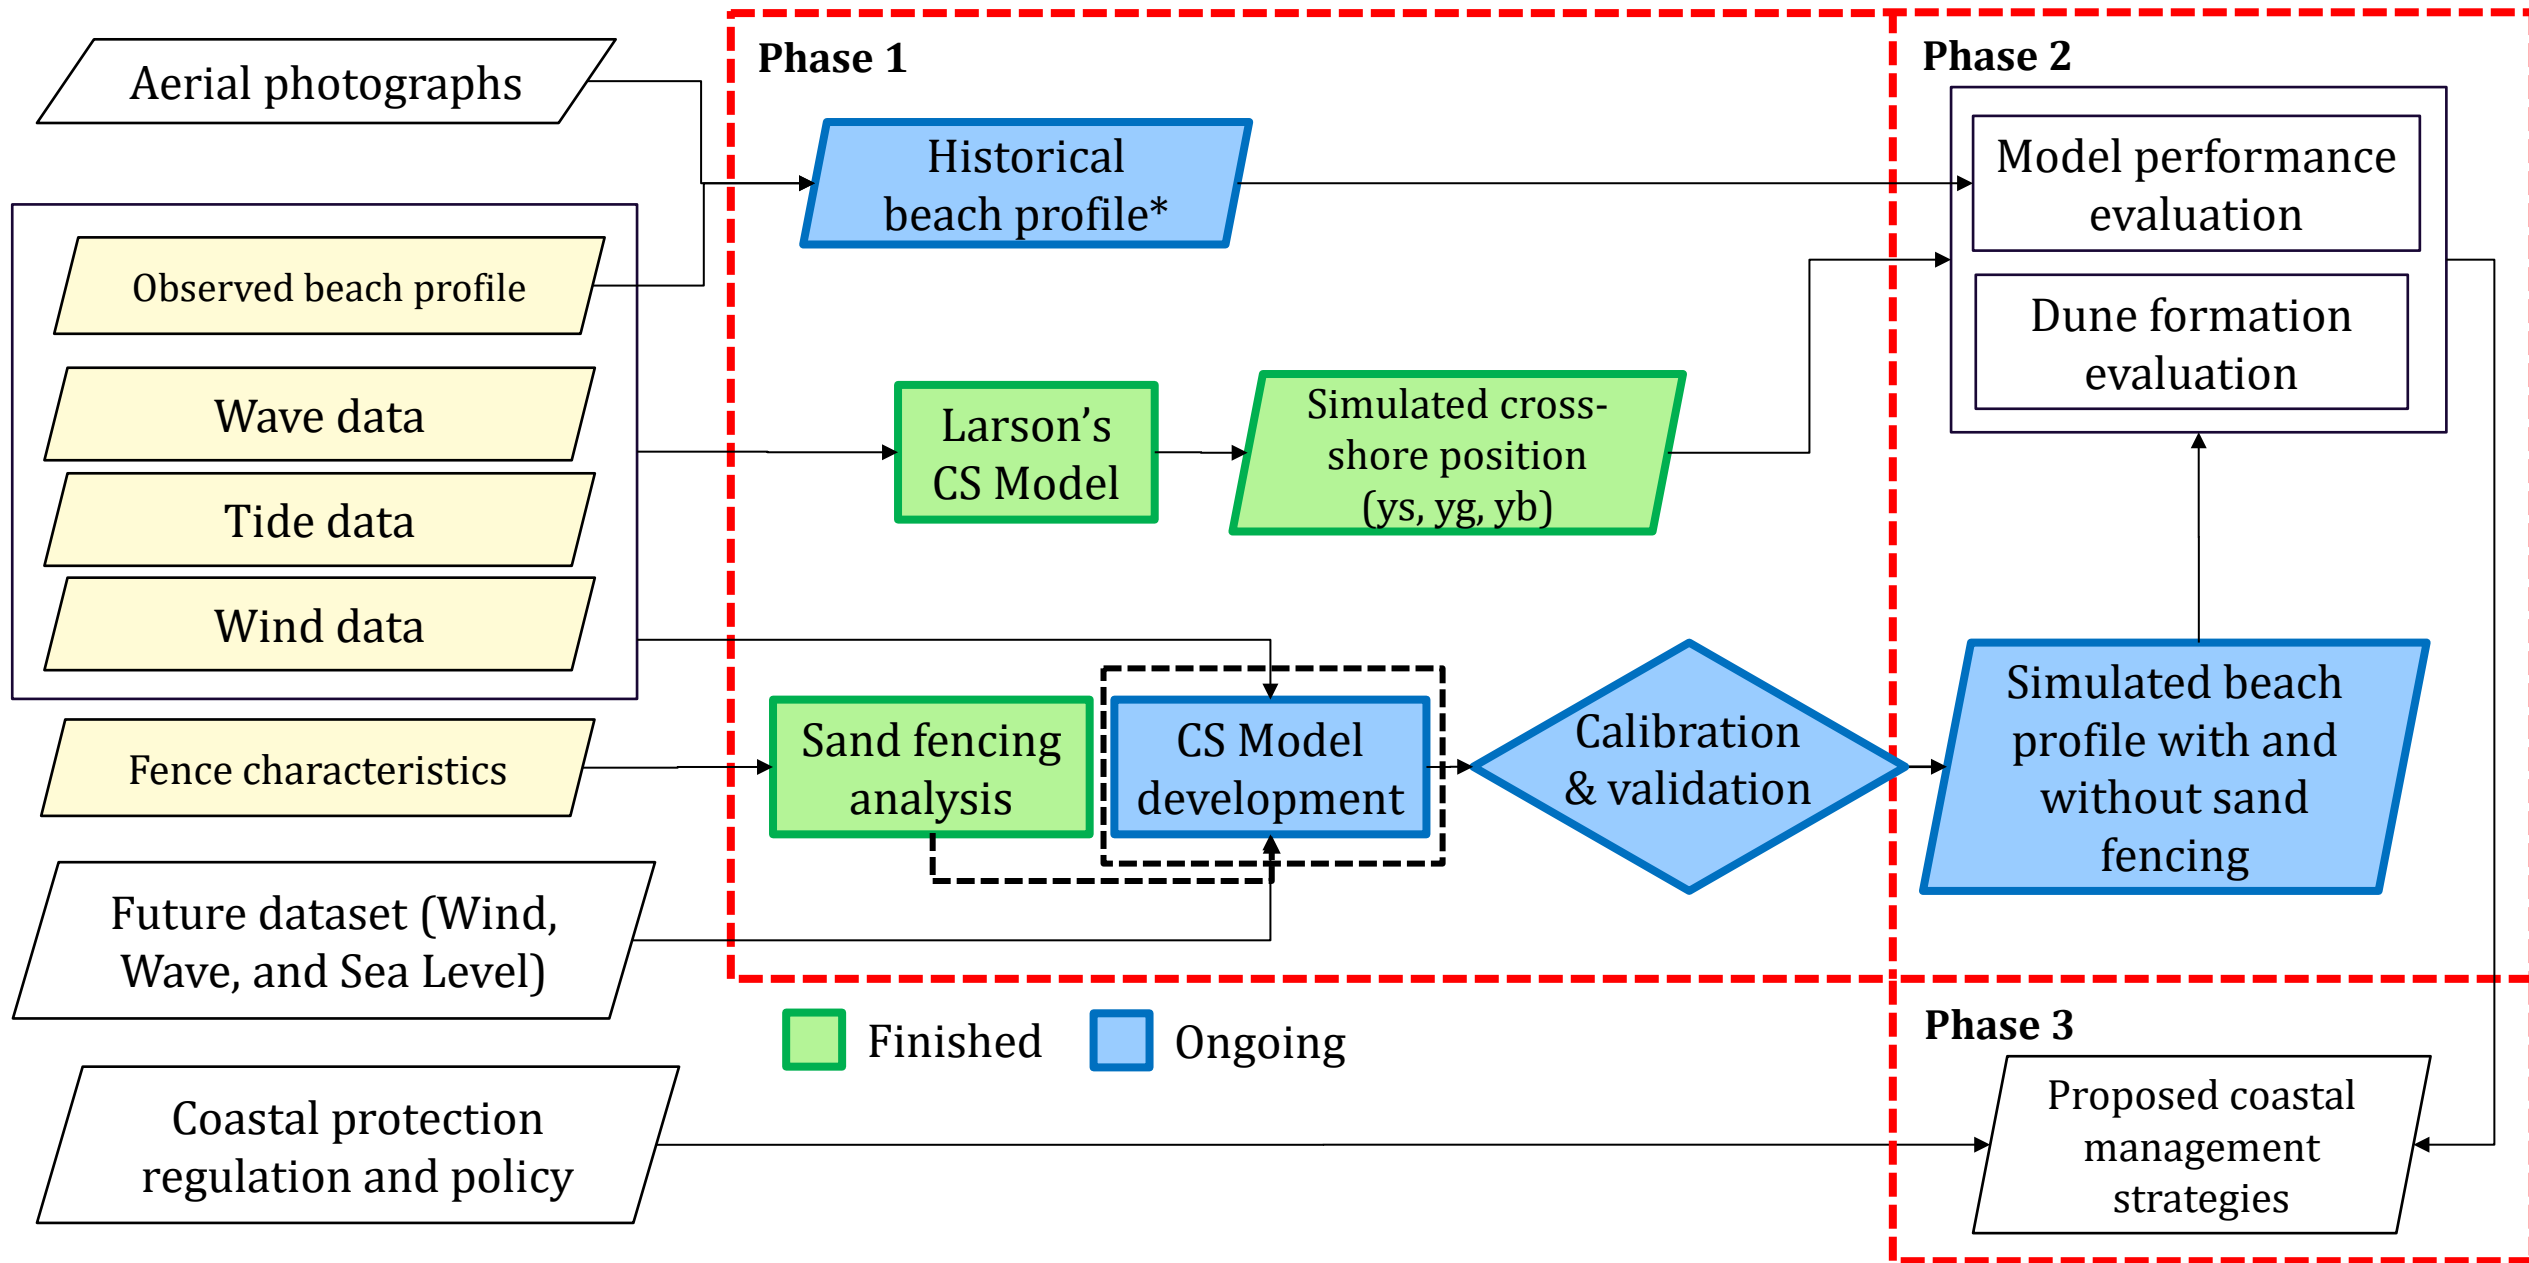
Aerial photographs

Observed beach profile

Wave data

Tide data

Wind data

Fence characteristics

Future dataset (Wind, Wave, and Sea Level)

Coastal protection regulation and policy

Phase 1

Historical beach profile*

Larson's CS Model

Simulated cross-shore position (ys, yg, yb)

Sand fencing analysis

CS Model development

Calibration & validation

Finished

Ongoing

Phase 2

Model performance evaluation

Dune formation evaluation

Simulated beach profile with and without sand fencing

Phase 3

Proposed coastal management strategies